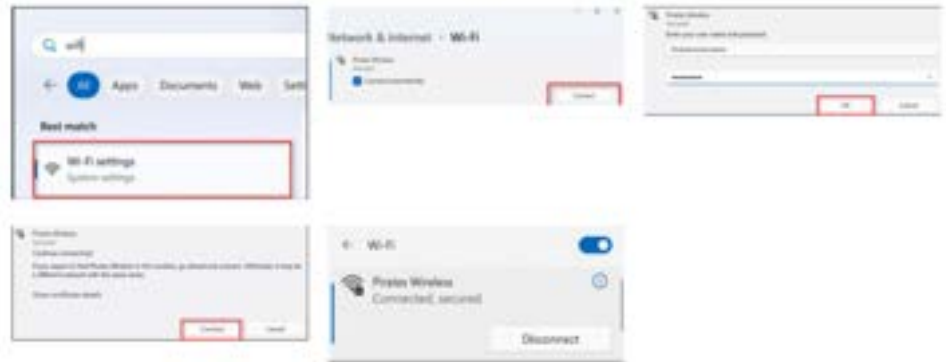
wifi

All Apps Documents Web Setti

Best match

Wi-Fi settings
System settings

Network & Internet › Wi-Fi

Pirates Wireless
Secured

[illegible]

Connect

Pirates Wireless
Secured
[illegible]

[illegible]

OK Cancel

Pirates Wireless
Secured
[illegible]
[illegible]
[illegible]
Connect Cancel

← Wi-Fi

Pirates Wireless
Connected, secured

Disconnect